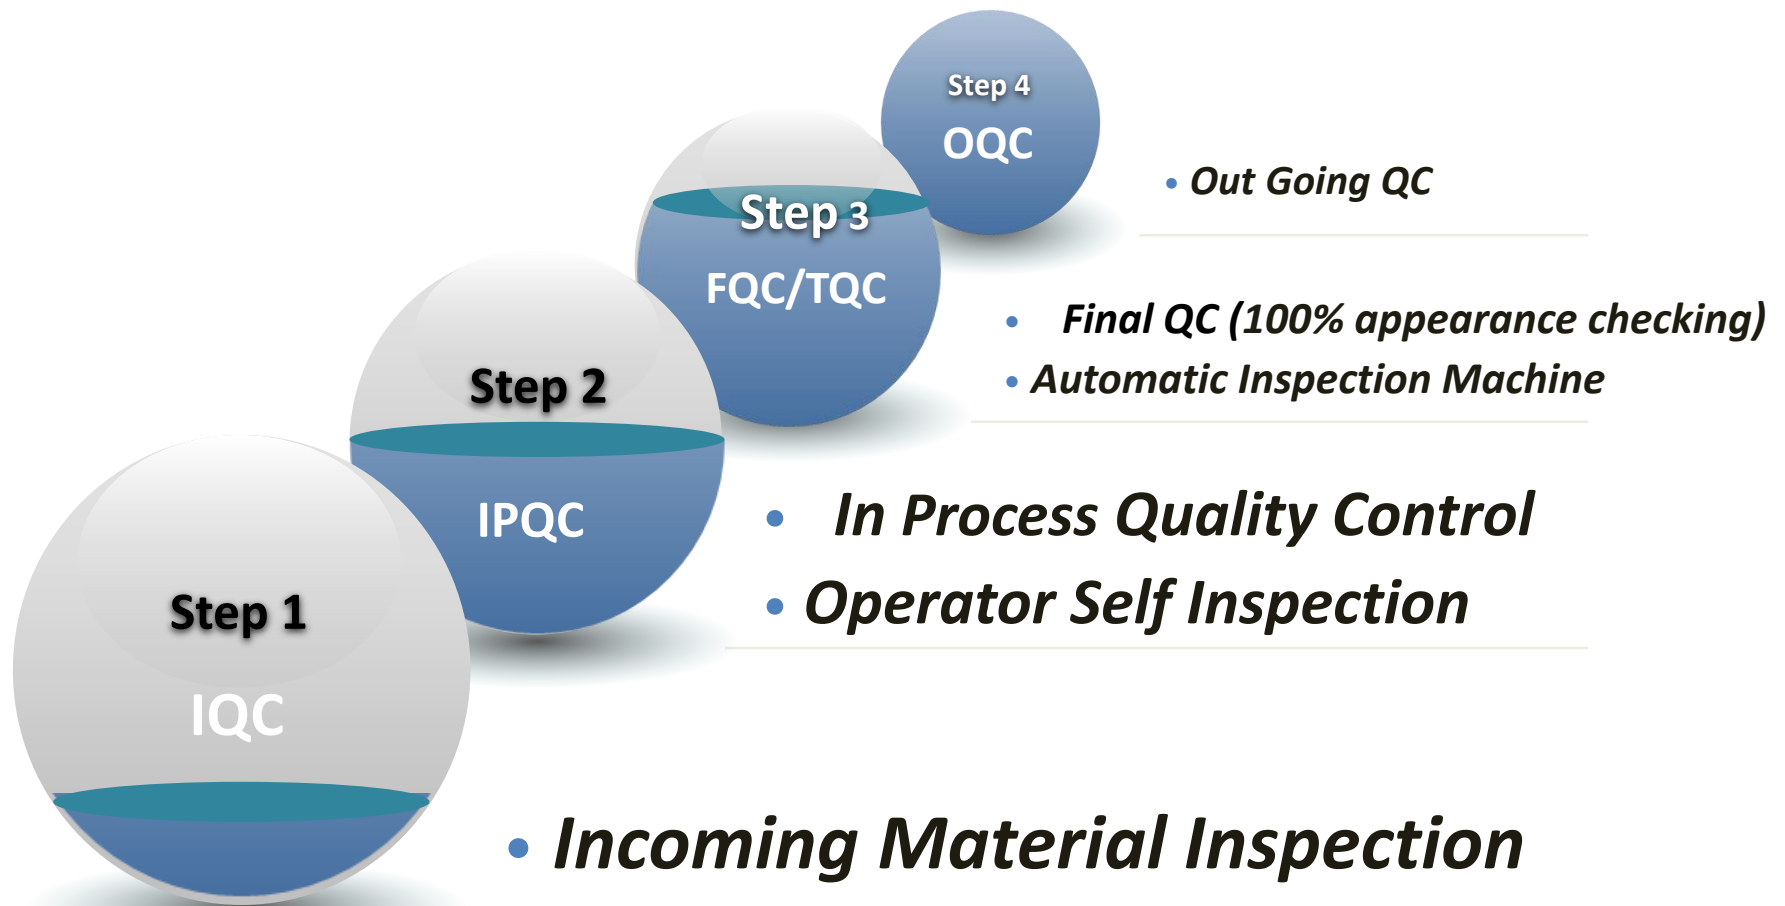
Step 4
OQC

• Out Going QC

Step 3
FQC/TQC

• Final QC (100% appearance checking)
• Automatic Inspection Machine

Step 2
IPQC

• In Process Quality Control
• Operator Self Inspection

Step 1
IQC

• Incoming Material Inspection